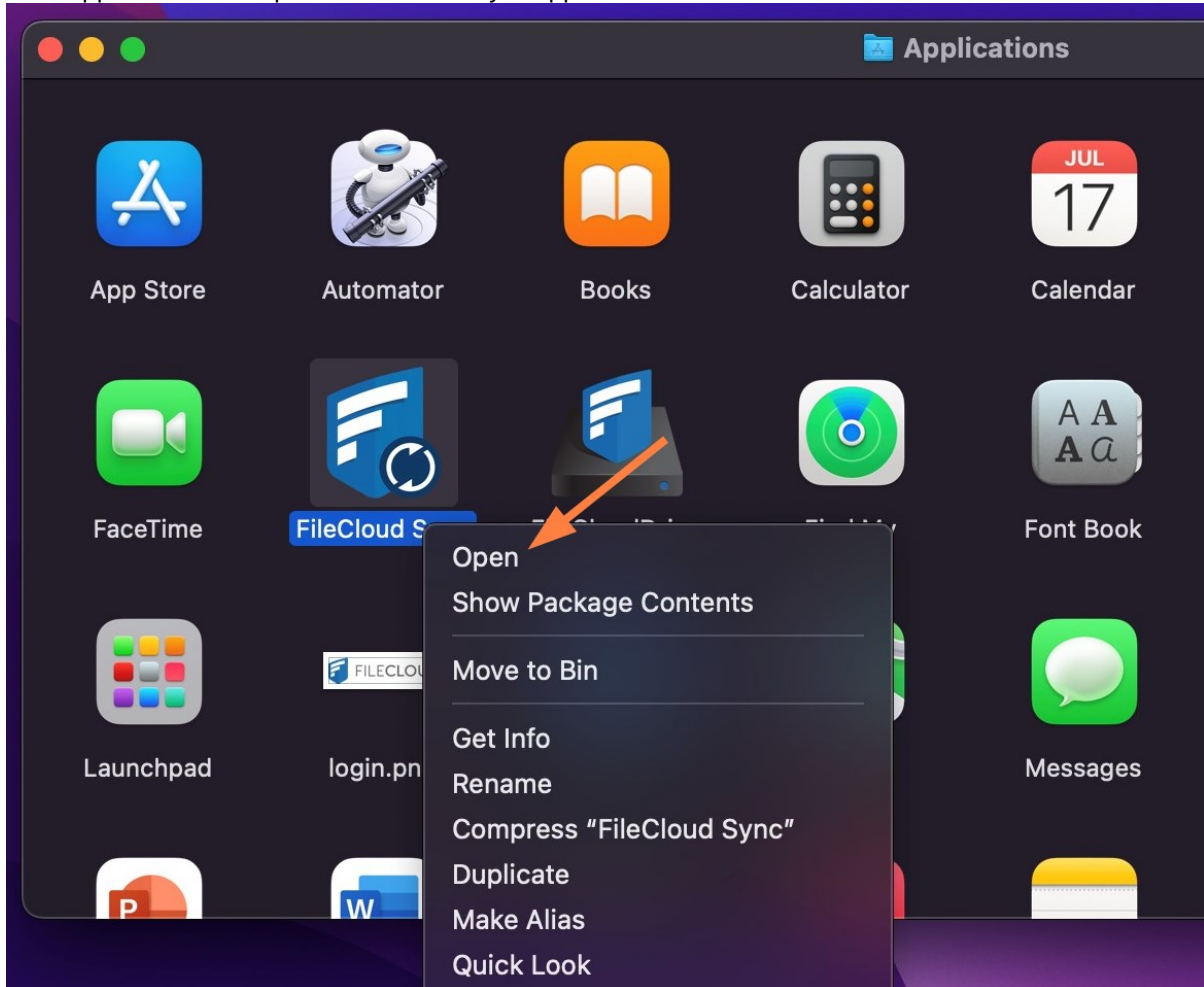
Applications

JUL
17

App Store
Automator
Books
Calculator
Calendar

A A
A $a$

FaceTime
FileCloud S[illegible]
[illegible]
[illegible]
Font Book

FILECLOU

Launchpad
login.pn
Messages

Open
Show Package Contents
Move to Bin
Get Info
Rename
Compress "FileCloud Sync"
Duplicate
Make Alias
Quick Look